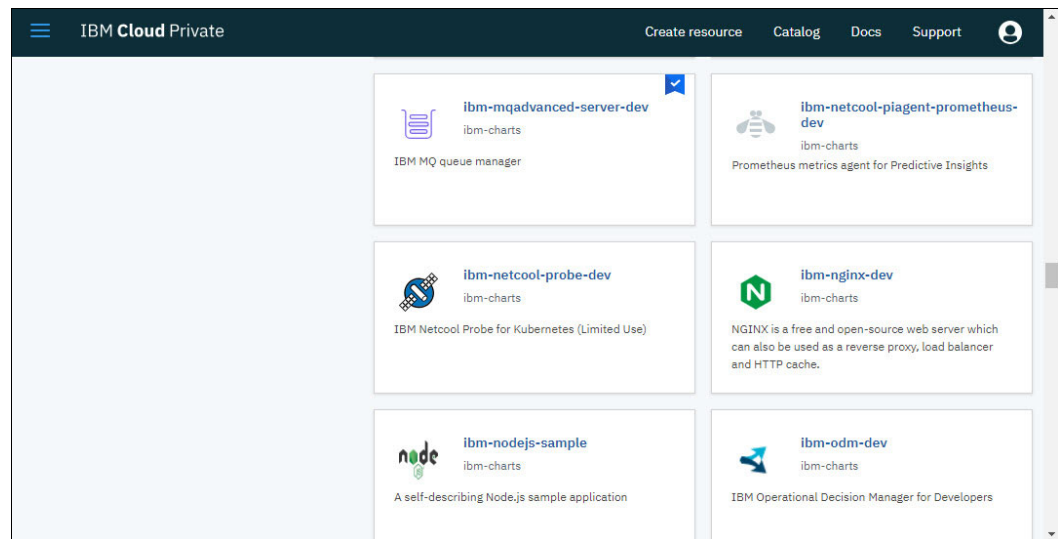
IBM Cloud Private

Create resource Catalog Docs Support

ibm-mqadvanced-server-dev
ibm-charts
IBM MQ queue manager

ibm-netcool-piagent-prometheus-dev
ibm-charts
Prometheus metrics agent for Predictive Insights

ibm-netcool-probe-dev
ibm-charts
IBM Netcool Probe for Kubernetes (Limited Use)

ibm-nginx-dev
ibm-charts
NGINX is a free and open-source web server which can also be used as a reverse proxy, load balancer and HTTP cache.

node
ibm-nodejs-sample
ibm-charts
A self-describing Node.js sample application

ibm-odm-dev
ibm-charts
IBM Operational Decision Manager for Developers